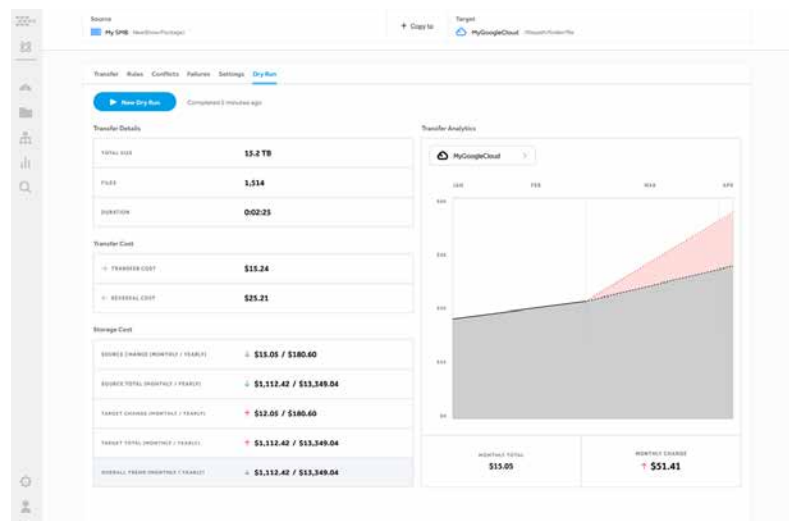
Source
My SMB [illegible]

+ Copy to

Target
MyGoogleCloud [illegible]

Transfer Rules Conflicts Failures Settings Dry Run

▶ New Dry Run
Completed 2 minutes ago

Transfer Details

| TOTAL SIZE | 15.2 TB |
|---|---|
| FILES | 1,514 |
| DURATION | 0:02:25 |

Transfer Cost

| TRANSFER COST | $15.24 |
|---|---|
| RETRIEVAL COST | $25.21 |

Storage Cost

| SOURCE CHANGE (MONTHLY / YEARLY) | ↓ $15.05 / $180.60 |
|---|---|
| SOURCE TOTAL (MONTHLY / YEARLY) | ↓ $1,112.42 / $13,349.04 |
| TARGET CHANGE (MONTHLY / YEARLY) | ↑ $12.05 / $180.60 |
| TARGET TOTAL (MONTHLY / YEARLY) | ↑ $1,112.42 / $13,349.04 |
| OVERALL TREND (MONTHLY / YEARLY) | ↓ $1,112.42 / $13,349.04 |

Transfer Analytics

MyGoogleCloud

JAN FEB MAR APR

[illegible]

MONTHLY TOTAL
$15.05

MONTHLY CHANGE
↑ $51.41